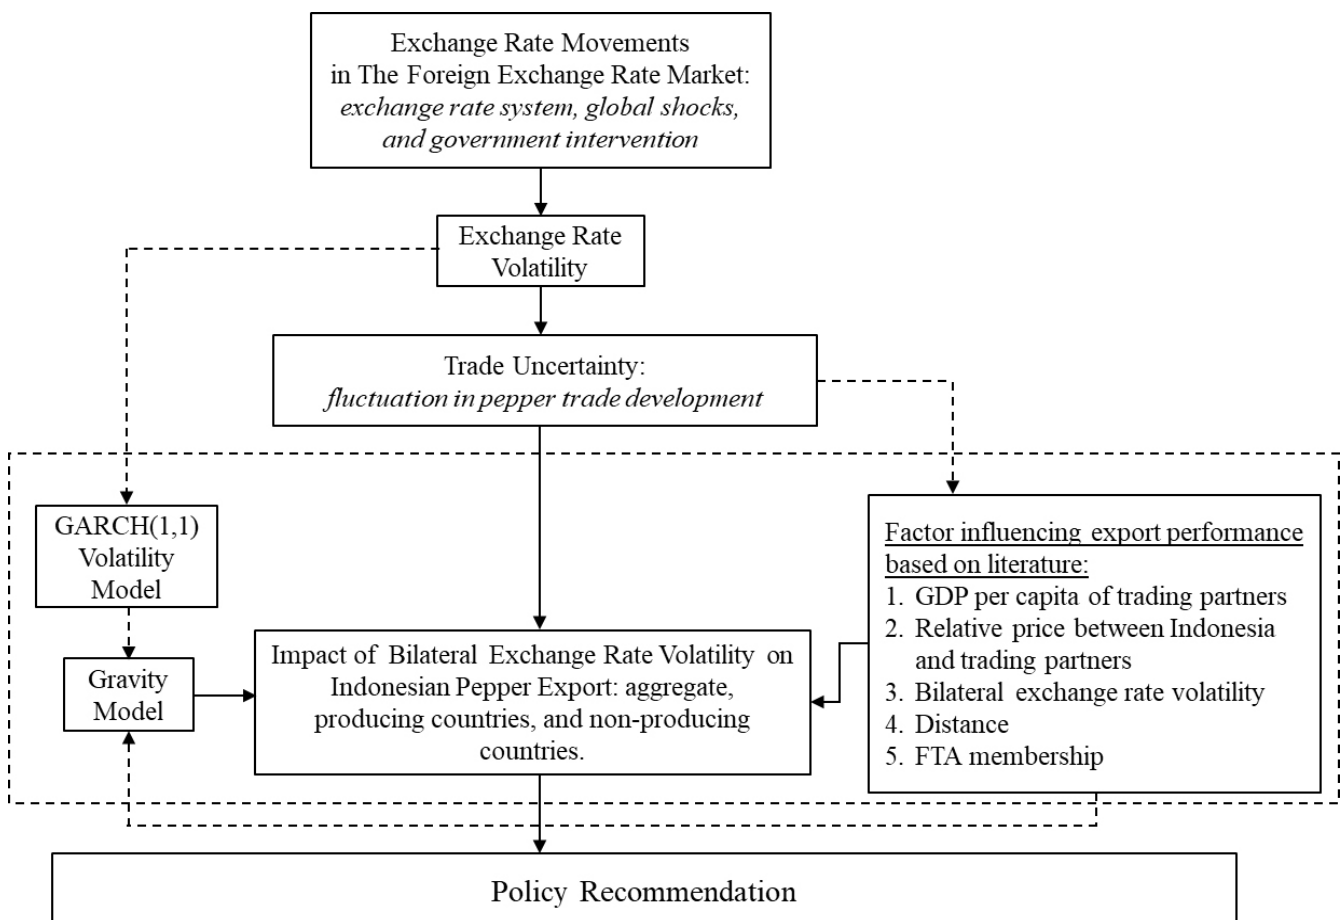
Exchange Rate Movements in The Foreign Exchange Rate Market: *exchange rate system, global shocks, and government intervention*

Exchange Rate Volatility

Trade Uncertainty: *fluctuation in pepper trade development*

GARCH(1,1) Volatility Model

Gravity Model

Impact of Bilateral Exchange Rate Volatility on Indonesian Pepper Export: aggregate, producing countries, and non-producing countries.

Factor influencing export performance based on literature:
1. GDP per capita of trading partners
2. Relative price between Indonesia and trading partners
3. Bilateral exchange rate volatility
4. Distance
5. FTA membership

Policy Recommendation